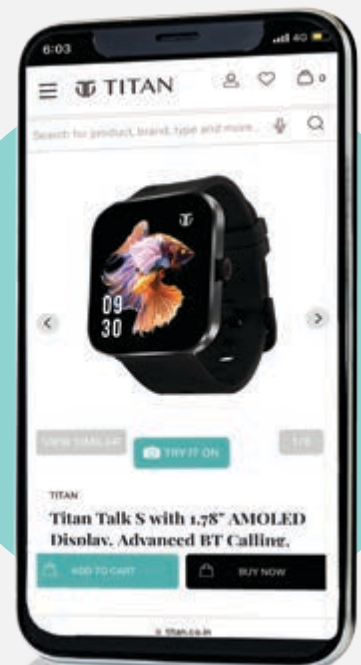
6:03

4G

TITAN

0

Search for product, brand, type and more...

09
30

VIEW SIMILAR

TRY IT ON

1/8

TITAN

Titan Talk S with 1.78" AMOLED Display, Advanced BT Calling,

ADD TO CART

BUY NOW

titan.co.in